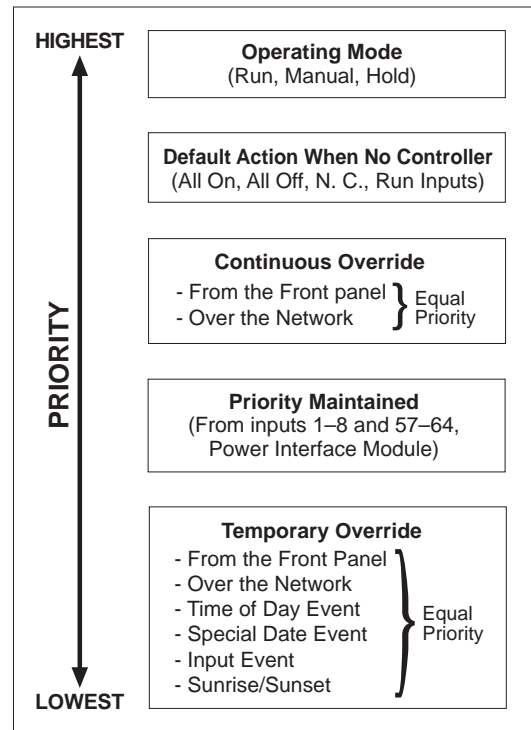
HIGHEST

PRIORITY

LOWEST

**Operating Mode**
(Run, Manual, Hold)

**Default Action When No Controller**
(All On, All Off, N. C., Run Inputs)

**Continuous Override**
- From the Front panel
- Over the Network
Equal Priority

**Priority Maintained**
(From inputs 1–8 and 57–64, Power Interface Module)

**Temporary Override**
- From the Front Panel
- Over the Network
- Time of Day Event
- Special Date Event
- Input Event
- Sunrise/Sunset
Equal Priority